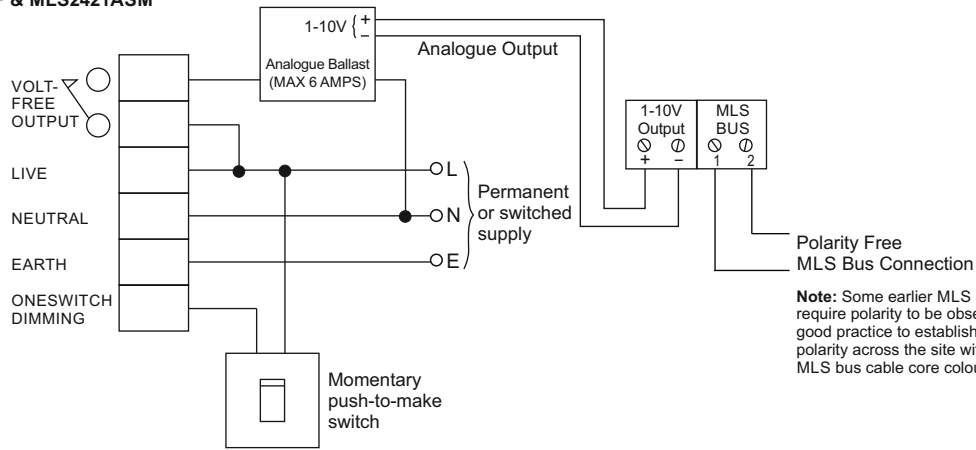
& MLS2421ASM

1-10V { $+$ $-$

Analogue Ballast (MAX 6 AMPS)

Analogue Output

VOLT-FREE OUTPUT

LIVE

NEUTRAL

EARTH

ONESWITCH DIMMING

L

N

E

Permanent or switched supply

1-10V Output
+ −

MLS BUS
1 2

Polarity Free
MLS Bus Connection

**Note:** Some earlier MLS require polarity to be obse good practice to establish polarity across the site wi MLS bus cable core colou

Momentary push-to-make switch